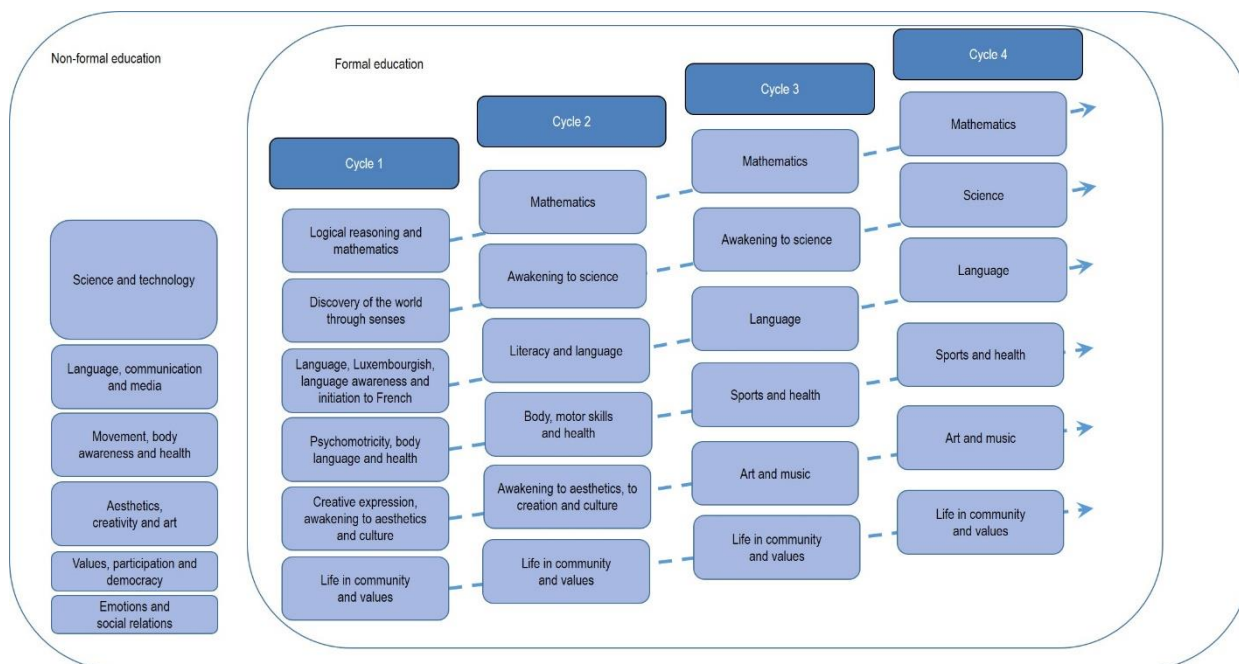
Non-formal education

Science and technology

Language, communication and media

Movement, body awareness and health

Aesthetics, creativity and art

Values, participation and democracy

Emotions and social relations

Formal education

Cycle 1

Logical reasoning and mathematics

Discovery of the world through senses

Language, Luxembourgish, language awareness and initiation to French

Psychomotricity, body language and health

Creative expression, awakening to aesthetics and culture

Life in community and values

Cycle 2

Mathematics

Awakening to science

Literacy and language

Body, motor skills and health

Awakening to aesthetics, to creation and culture

Life in community and values

Cycle 3

Mathematics

Awakening to science

Language

Sports and health

Art and music

Life in community and values

Cycle 4

Mathematics

Science

Language

Sports and health

Art and music

Life in community and values